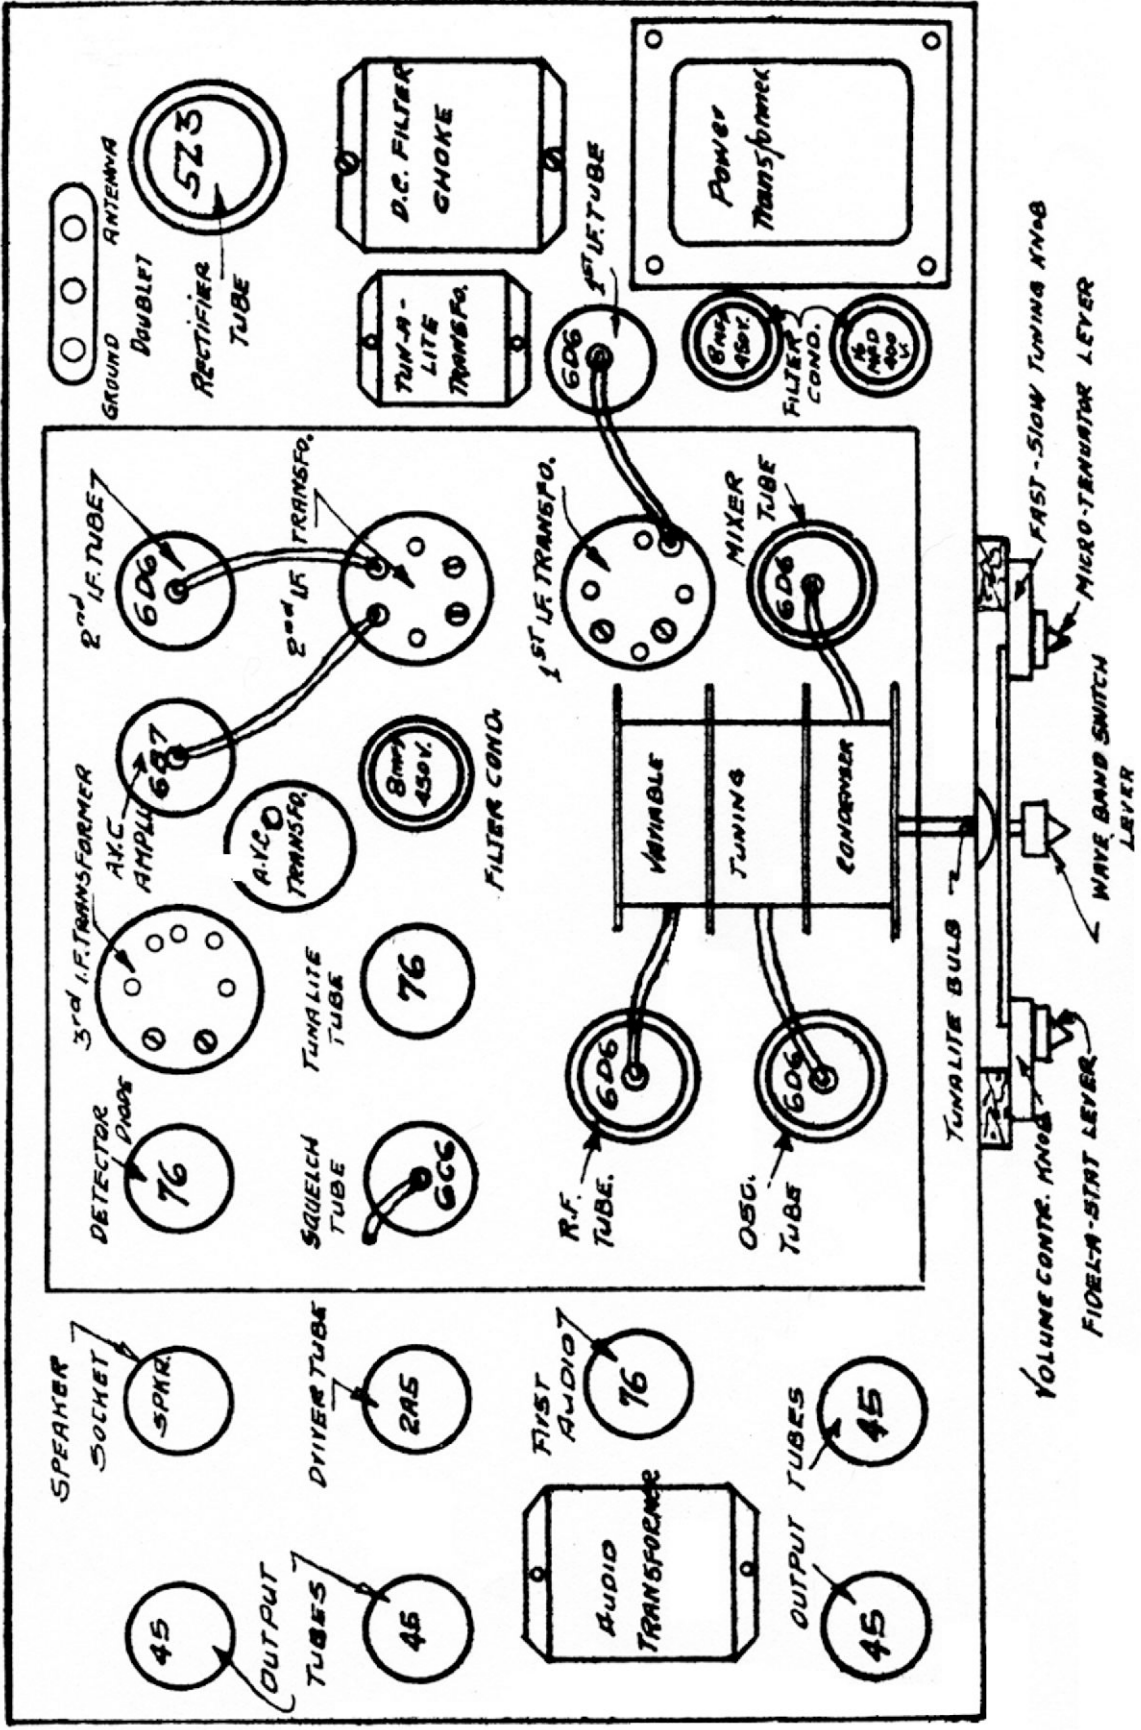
GROUND DOUBLET ANTENNA

RECTIFIER TUBE

5Z3

D.C. FILTER CHOKE

POWER TRANSFORMER

TUN-A-LITE TRANSFO.

6D6 1ST I.F. TUBE

8MFD 450V.

16 MFD 400 V.

FILTER COND.

FAST-SLOW TUNING KNOB

MICRO-TENUATOR LEVER

WAVE BAND SWITCH LEVER

FIDEL-A-STAT LEVER

VOLUME CONTR. KNOB

TUNALITE BULB

2nd I.F. TUBE

6D6

2nd I.F. TRANSFO.

1ST I.F. TRANSFO.

MIXER TUBE

6D6

A.V.C AMPLI

6B7

8MFD 450V.

FILTER COND.

A.V.C. TRANSFO.

3rd I.F. TRANSFORMER

TUNALITE TUBE

76

VARIABLE TUNING CONDENSER

DETECTOR DIODE

76

SQUELCH TUBE

6C6

R.F. TUBE.

6D6

OSC. TUBE

6D6

SPEAKER SOCKET

SPKR.

DRIVER TUBE

2A5

FIRST AUDIO

76

AUDIO TRANSFORMER

OUTPUT TUBES

45

45

OUTPUT TUBES

45

45